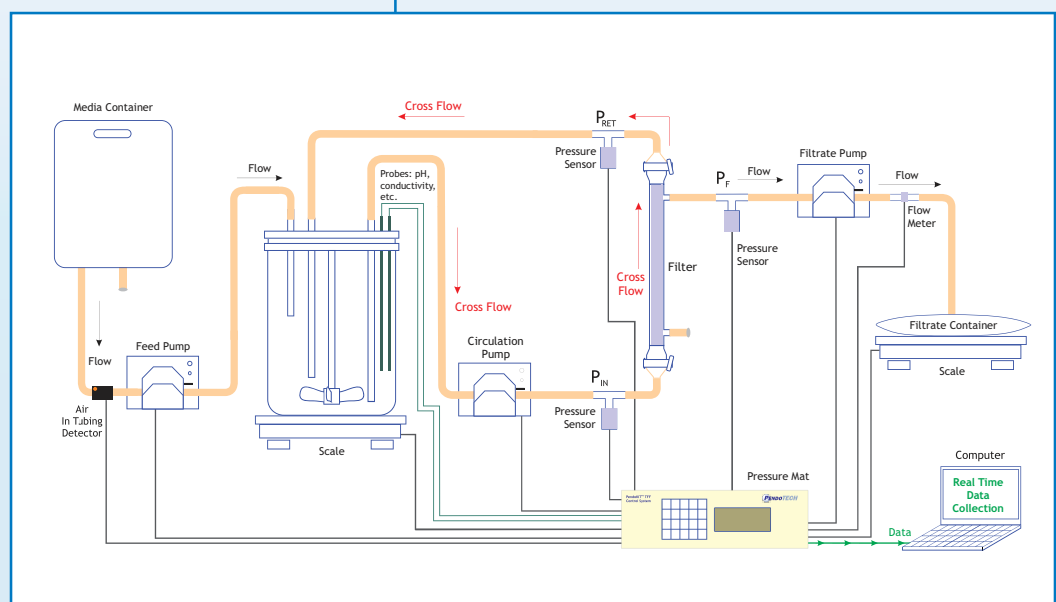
Media Container

Cross Flow

$P_{RET}$

Pressure Sensor

Flow

Probes: pH, conductivity, etc.

Flow

Filtrate Pump

Flow

$P_F$

Flow Meter

Pressure Sensor

Cross Flow

Filter

Cross Flow

Filtrate Container

Flow

Feed Pump

Circulation Pump

$P_{IN}$

Scale

Air In Tubing Detector

Pressure Sensor

Scale

Computer

Pressure Mat

Real Time Data Collection

PendoTECH

Data